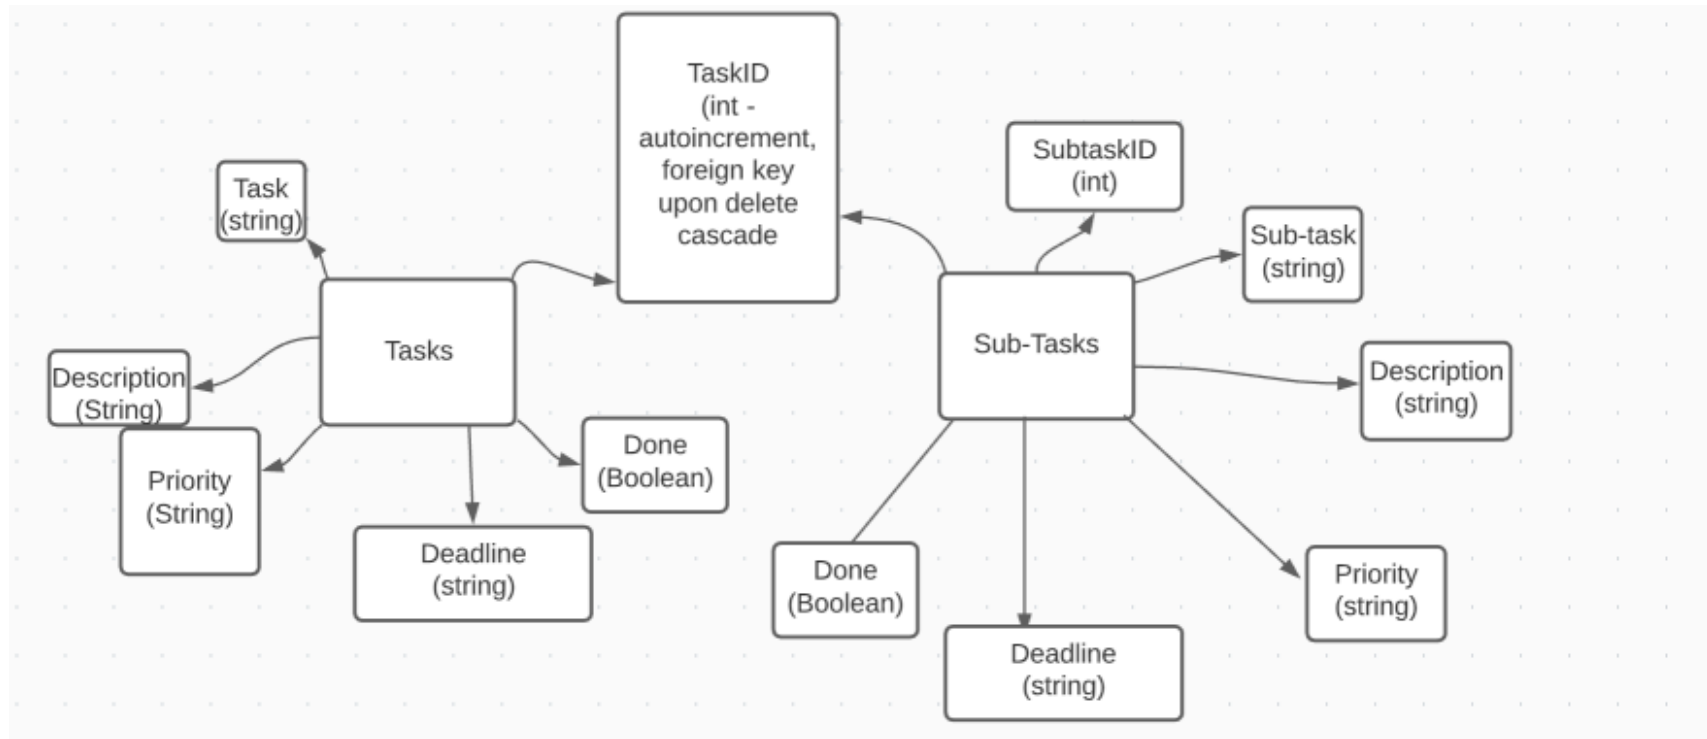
TaskID
(int -
autoincrement,
foreign key
upon delete
cascade

Task
(string)

Tasks

Description
(String)

Priority
(String)

Deadline
(string)

Done
(Boolean)

SubtaskID
(int)

Sub-task
(string)

Sub-Tasks

Description
(string)

Done
(Boolean)

Deadline
(string)

Priority
(string)